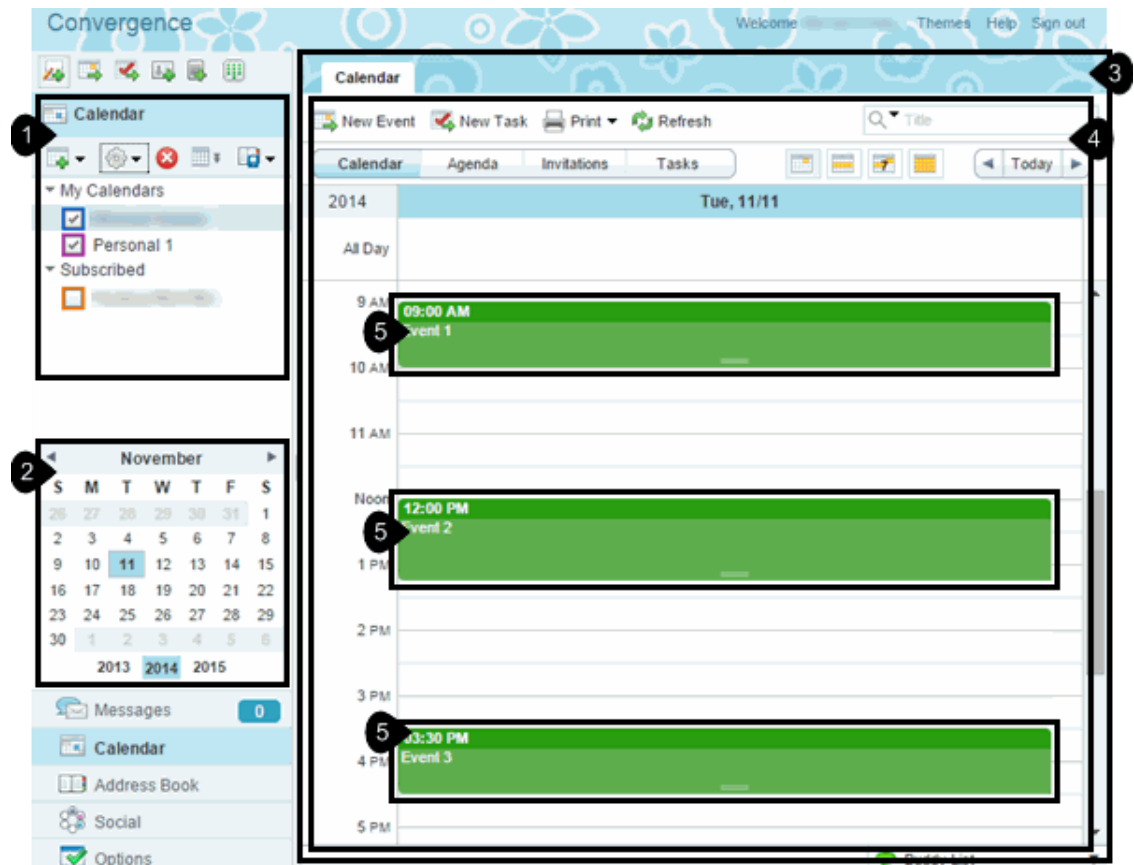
Convergence

Welcome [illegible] Themes Help Sign out

Calendar

1

My Calendars

Personal 1

Subscribed

2

November

| S | M | T | W | T | F | S |
|---|---|---|---|---|---|---|
| 26 | 27 | 28 | 29 | 30 | 31 | 1 |
| 2 | 3 | 4 | 5 | 6 | 7 | 8 |
| 9 | 10 | 11 | 12 | 13 | 14 | 15 |
| 16 | 17 | 18 | 19 | 20 | 21 | 22 |
| 23 | 24 | 25 | 26 | 27 | 28 | 29 |
| 30 | 1 | 2 | 3 | 4 | 5 | 6 |

2013 2014 2015

Messages 0

Calendar

Address Book

Social

Options

Calendar

3

New Event New Task Print Refresh Title

4

Calendar Agenda Invitations Tasks Today

2014 Tue, 11/11

All Day

9 AM

09:00 AM
Event 1

5

10 AM

11 AM

Noon

12:00 PM
Event 2

5

1 PM

2 PM

3 PM

5

03:30 PM
Event 3

4 PM

5 PM